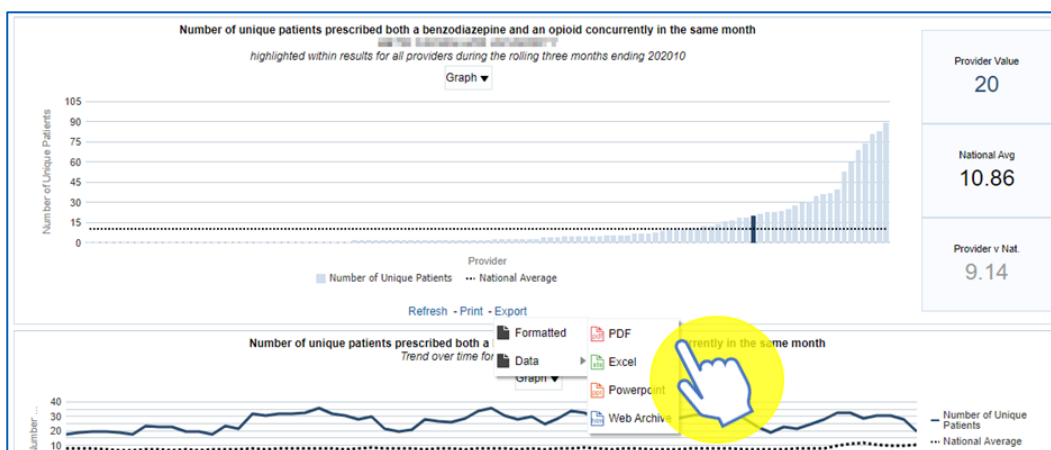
Number of unique patients prescribed both a benzodiazepine and an opioid concurrently in the same month
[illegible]
highlighted within results for all providers during the rolling three months ending 202010

Graph ▾

105
90
75
60
45
30
15
0

Number of Unique Patients

Provider

Number of Unique Patients ··· National Average

Refresh - Print - Export

Provider Value
20

National Avg
10.86

Provider v Nat.
9.14

Number of unique patients prescribed both a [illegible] currently in the same month
Trend over time for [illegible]

Formatted
Data

PDF
Excel
Powerpoint
Web Archive

Graph ▾

40
30
20
10

Number ...

Number of Unique Patients
National Average